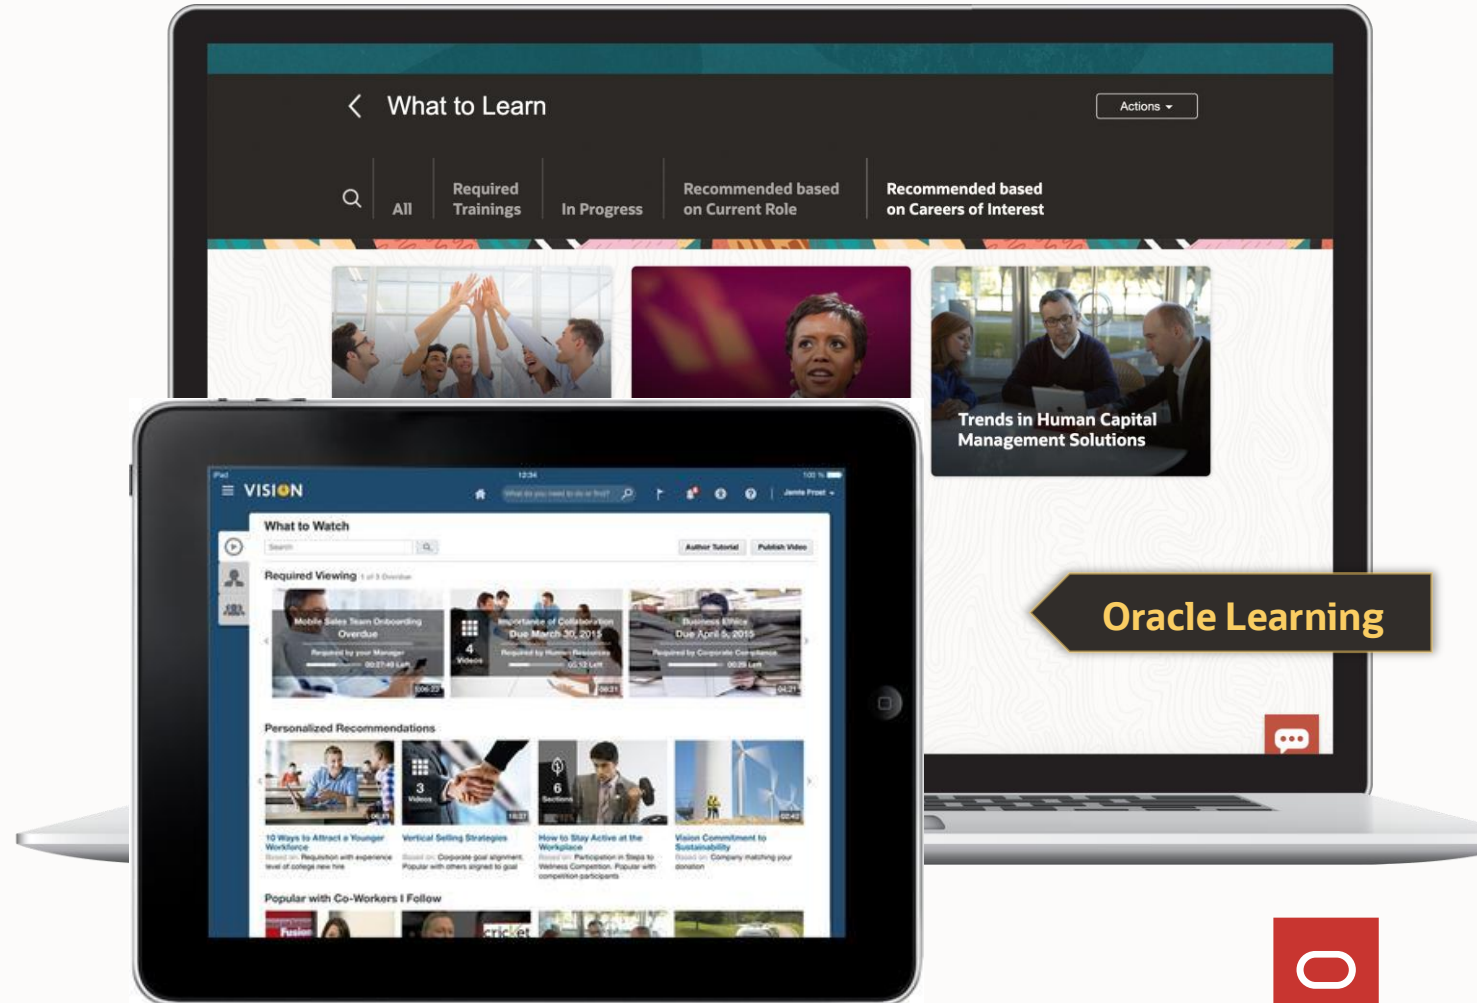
What to Learn

Actions

All

Required Trainings

In Progress

Recommended based on Current Role

Recommended based on Careers of Interest

Trends in Human Capital Management Solutions

VISION

What to Watch

Author Tutorial

Publish Video

Required Viewing

Mobile Sales Team Onboarding
Overdue

Importance of Collaboration
Due March 30, 2015

4 Videos

Business Ethics
Due April 5, 2015

Personalized Recommendations

3 Videos

6 Sections

10 Ways to Attract a Younger Workforce

Vertical Selling Strategies

How to Stay Active at the Workplace

Vision Commitment to Sustainability

Popular with Co-Workers I Follow

Oracle Learning